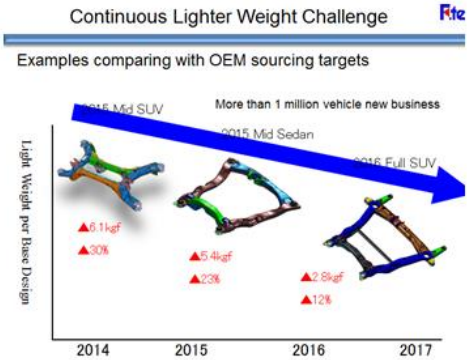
Continuous Lighter Weight Challenge

Examples comparing with OEM sourcing targets

2015 Mid SUV

More than 1 million vehicle new business

2015 Mid Sedan

2016 Full SUV

Light Weight per Base Design

▲6.1kgf

▲30%

▲5.4kgf

▲23%

▲2.8kgf

▲12%

2014

2015

2016

2017